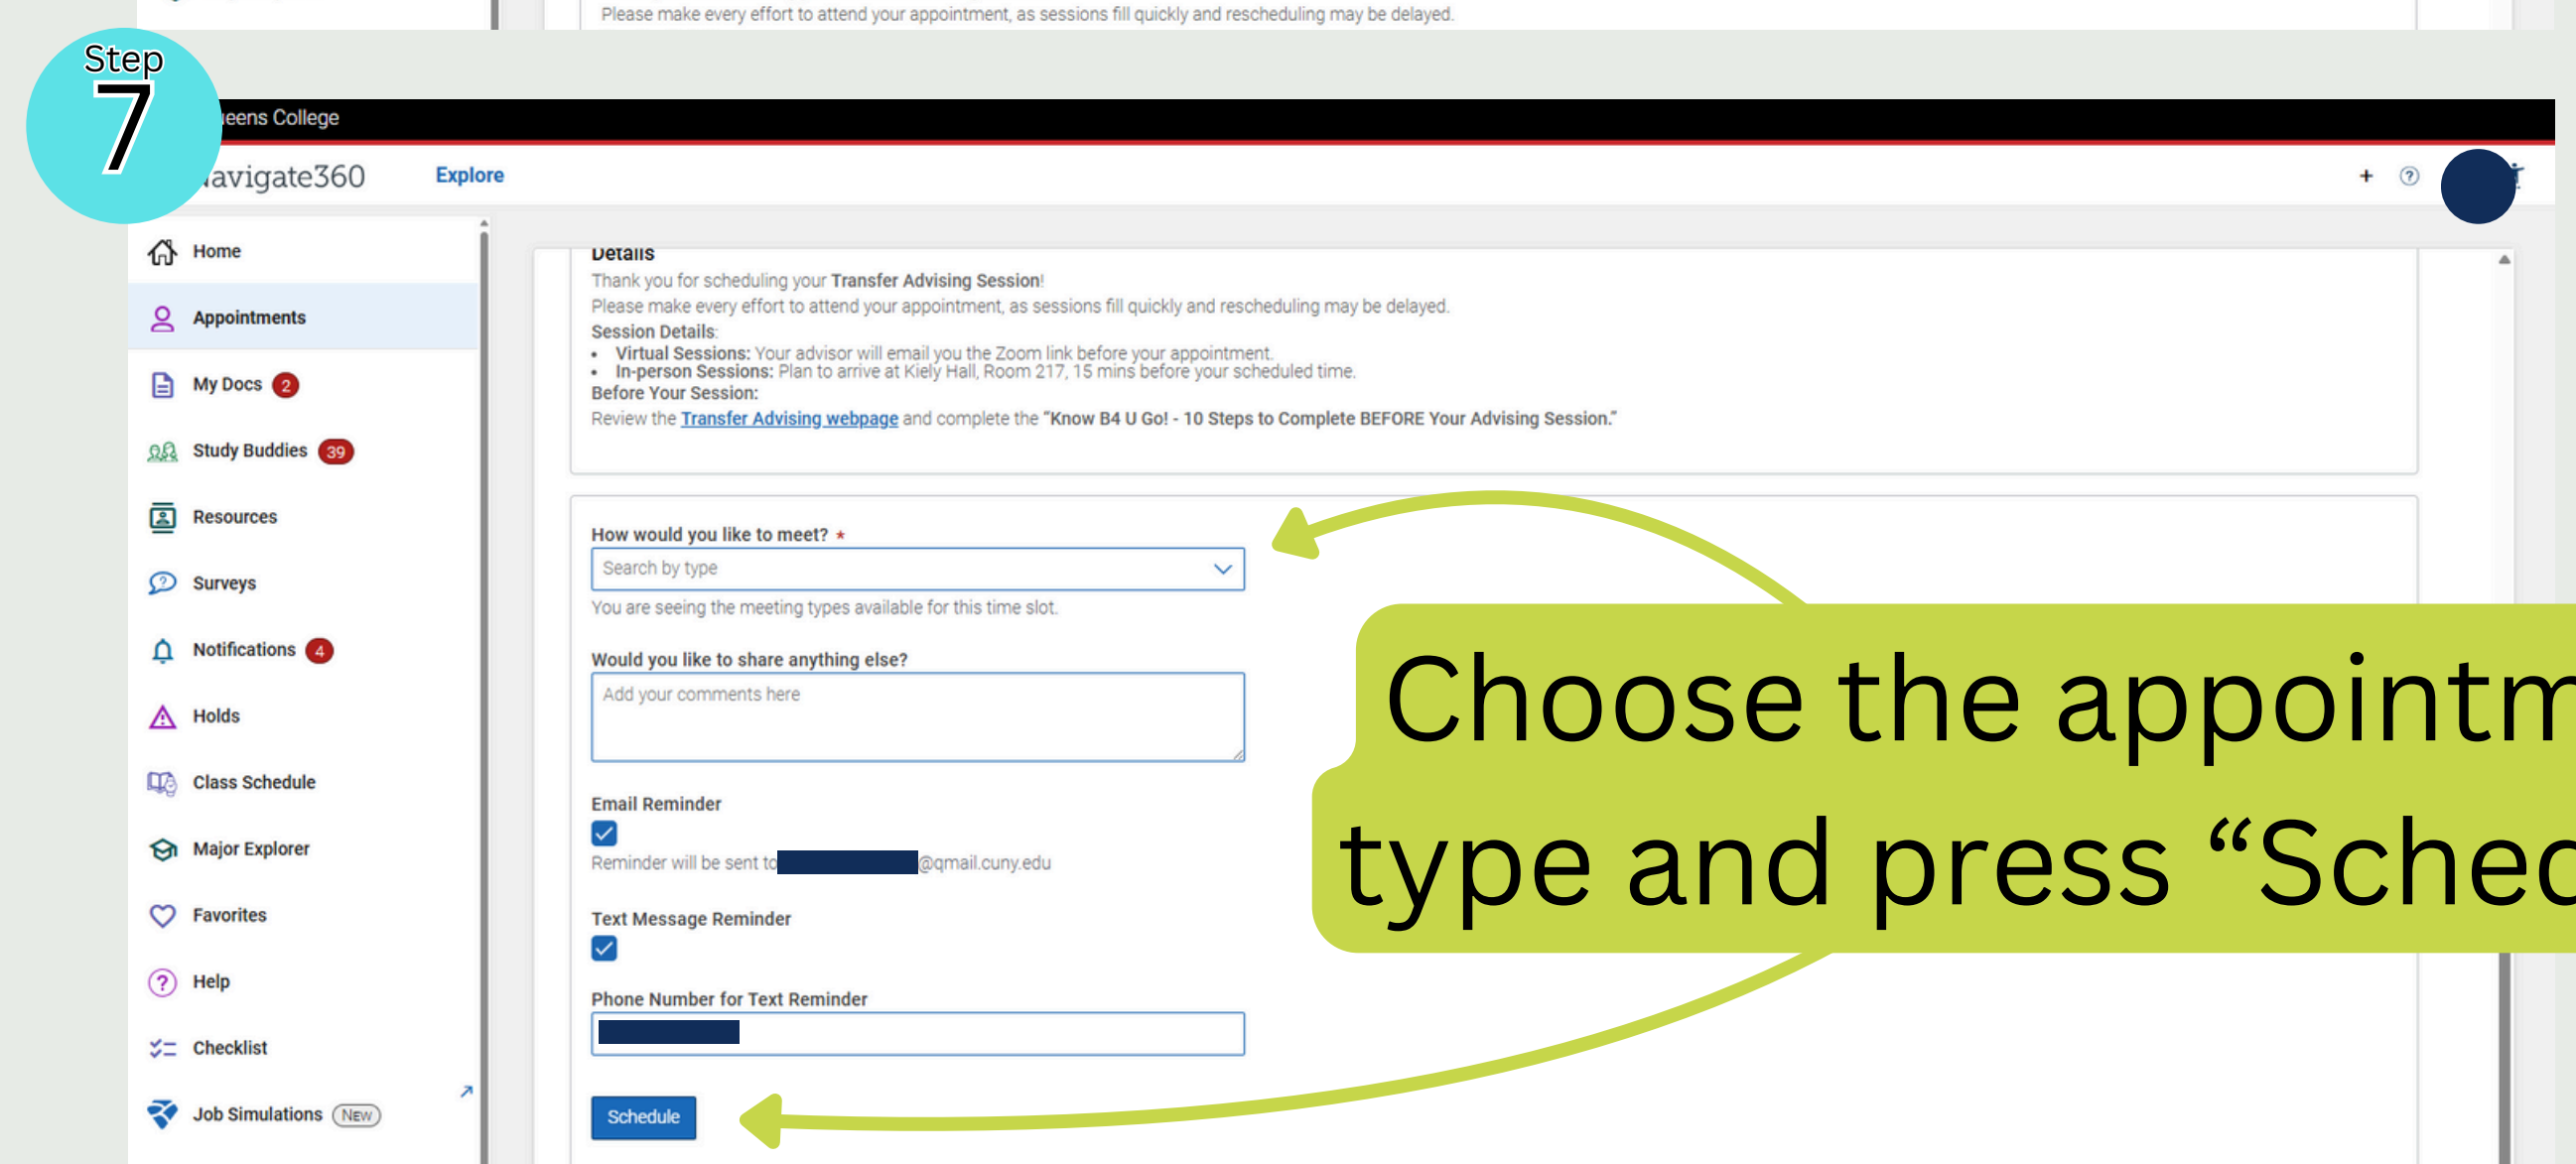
Please make every effort to attend your appointment, as sessions fill quickly and rescheduling may be delayed.

Step 7

eens College

avigate360 Explore

+ ?

Home
Appointments
My Docs 2
Study Buddies 39
Resources
Surveys
Notifications 4
Holds
Class Schedule
Major Explorer
Favorites
Help
Checklist
Job Simulations NEW

Details
Thank you for scheduling your Transfer Advising Session!
Please make every effort to attend your appointment, as sessions fill quickly and rescheduling may be delayed.
Session Details:
• Virtual Sessions: Your advisor will email you the Zoom link before your appointment.
• In-person Sessions: Plan to arrive at Kiely Hall, Room 217, 15 mins before your scheduled time.
Before Your Session:
Review the Transfer Advising webpage and complete the "Know B4 U Go! - 10 Steps to Complete BEFORE Your Advising Session."

How would you like to meet? *
Search by type
You are seeing the meeting types available for this time slot.

Would you like to share anything else?
Add your comments here

Email Reminder
Reminder will be sent to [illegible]@qmail.cuny.edu

Text Message Reminder

Phone Number for Text Reminder

Schedule

Choose the appointm
type and press "Schec